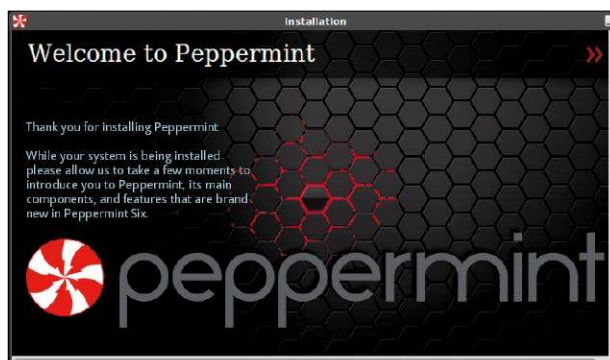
Installation

Welcome to Peppermint

»

Thank you for installing Peppermint

While your system is being installed please allow us to take a few moments to introduce you to Peppermint, its main components, and features that are brand new in Peppermint Six.

peppermint